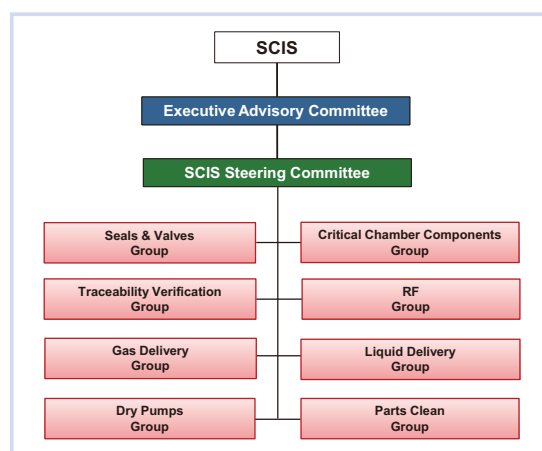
SCIS

Executive Advisory Committee

SCIS Steering Committee

Seals & Valves Group

Critical Chamber Components Group

Traceability Verification Group

RF Group

Gas Delivery Group

Liquid Delivery Group

Dry Pumps Group

Parts Clean Group